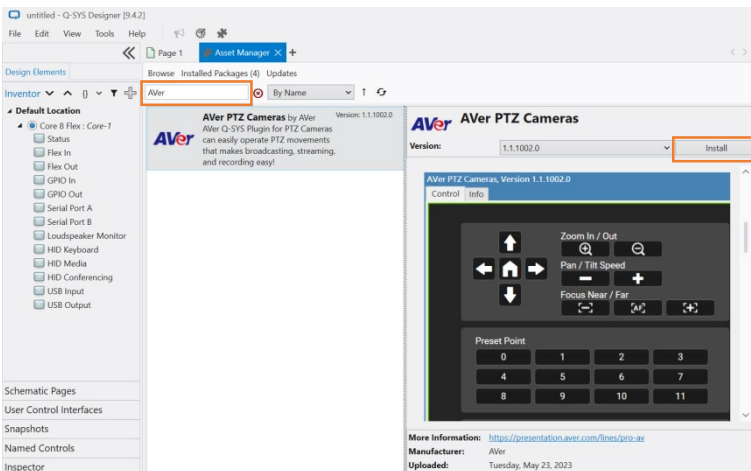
untitled - Q-SYS Designer [9.4.2]

File Edit View Tools Help

Page 1 Asset Manager ×  +

Design Elements

Browse Installed Packages (4) Updates

AVer

By Name

Inventor

Default Location

Core 8 Flex : Core-1

Status
Flex In
Flex Out
GPIO In
GPIO Out
Serial Port A
Serial Port B
Loudspeaker Monitor
HID Keyboard
HID Media
HID Conferencing
USB Input
USB Output

AVer PTZ Cameras by AVer Version: 1.1.1002.0
AVer Q-SYS Plugin for PTZ Cameras can easily operate PTZ movements that makes broadcasting, streaming, and recording easy!

AVer PTZ Cameras

Version: 1.1.1002.0

Install

AVer PTZ Cameras, Version 1.1.1002.0

Control Info

Zoom In / Out

Pan / Tilt Speed

Focus Near / Far

[AF]

Preset Point

| 0 | 1 | 2 | 3 |
|---|---|---|---|
| 4 | 5 | 6 | 7 |
| 8 | 9 | 10 | 11 |

Schematic Pages
User Control Interfaces
Snapshots
Named Controls
Inspector

More Information: https://presentation.aver.com/lines/pro-av
Manufacturer: AVer
Uploaded: Tuesday, May 23, 2023